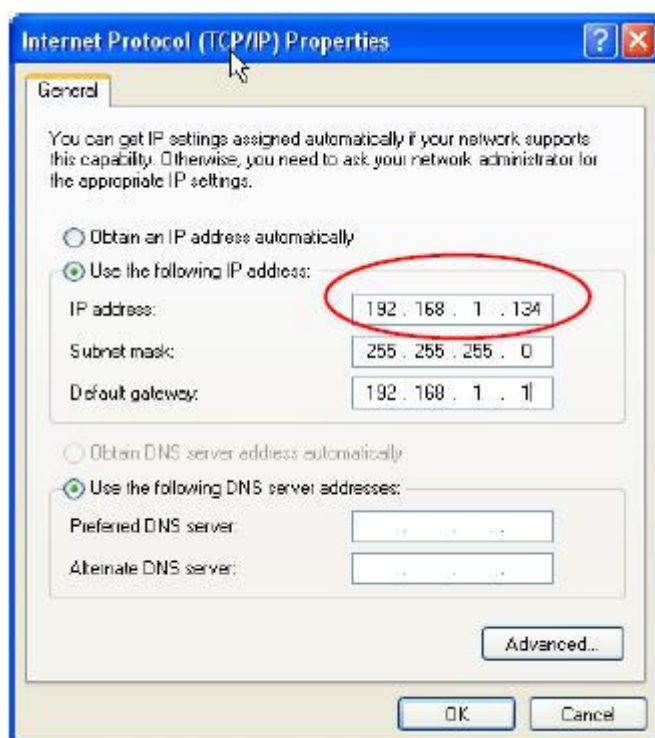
Internet Protocol (TCP/IP) Properties

?

General

You can get IP settings assigned automatically if your network supports this capability. Otherwise, you need to ask your network administrator for the appropriate IP settings.

Obtain an IP address automatically

Use the following IP address:

IP address: 192 . 168 . 1 . 134

Subnet mask: 255 . 255 . 255 . 0

Default gateway: 192 . 168 . 1 . 1

Obtain DNS server address automatically

Use the following DNS server addresses:

Preferred DNS server:

Alternate DNS server:

Advanced...

OK

Cancel